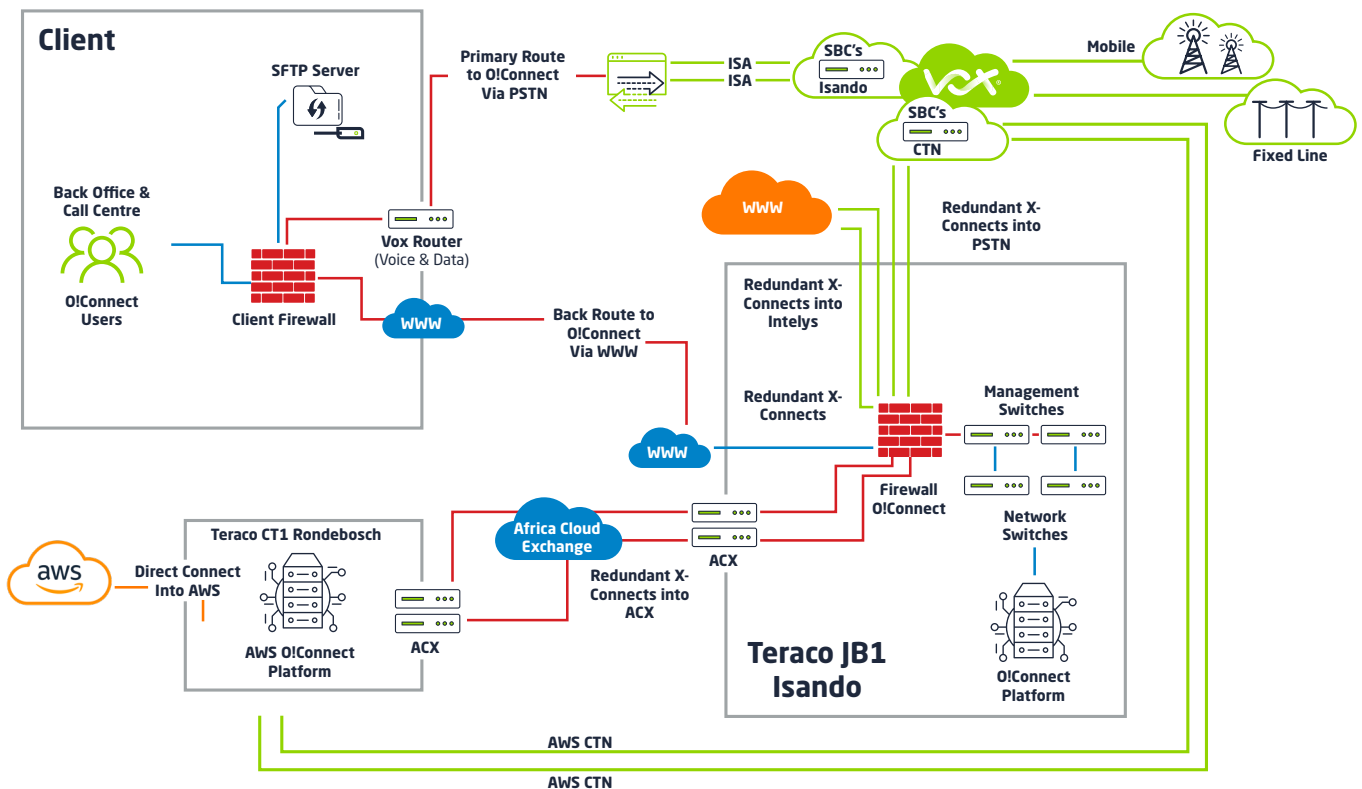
Client

SFTP Server

Back Office & Call Centre

O!Connect Users

Client Firewall

Vox Router
(Voice & Data)

WWW

Primary Route to O!Connect Via PSTN

ISA
ISA

SBC's
Isando

vox

SBC's
CTN

Mobile

Fixed Line

WWW

Redundant X-Connects into PSTN

Redundant X-Connects into Intelys

Back Route to O!Connect Via WWW

Redundant X-Connects

Management Switches

WWW

Firewall O!Connect

Network Switches

Teraco CT1 Rondebosch

aws

Direct Connect Into AWS

AWS O!Connect Platform

ACX

Africa Cloud Exchange

Redundant X-Connects into ACX

ACX

Teraco JB1 Isando

O!Connect Platform

AWS CTN

AWS CTN